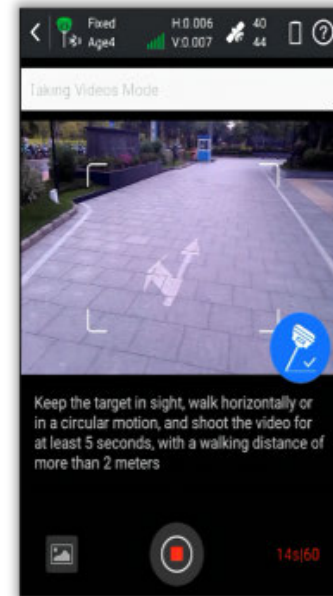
Fixed
Age4
H:0.006
V:0.007
40
44

Taking Videos Mode

Keep the target in sight, walk horizontally or in a circular motion, and shoot the video for at least 5 seconds, with a walking distance of more than 2 meters

14s|60